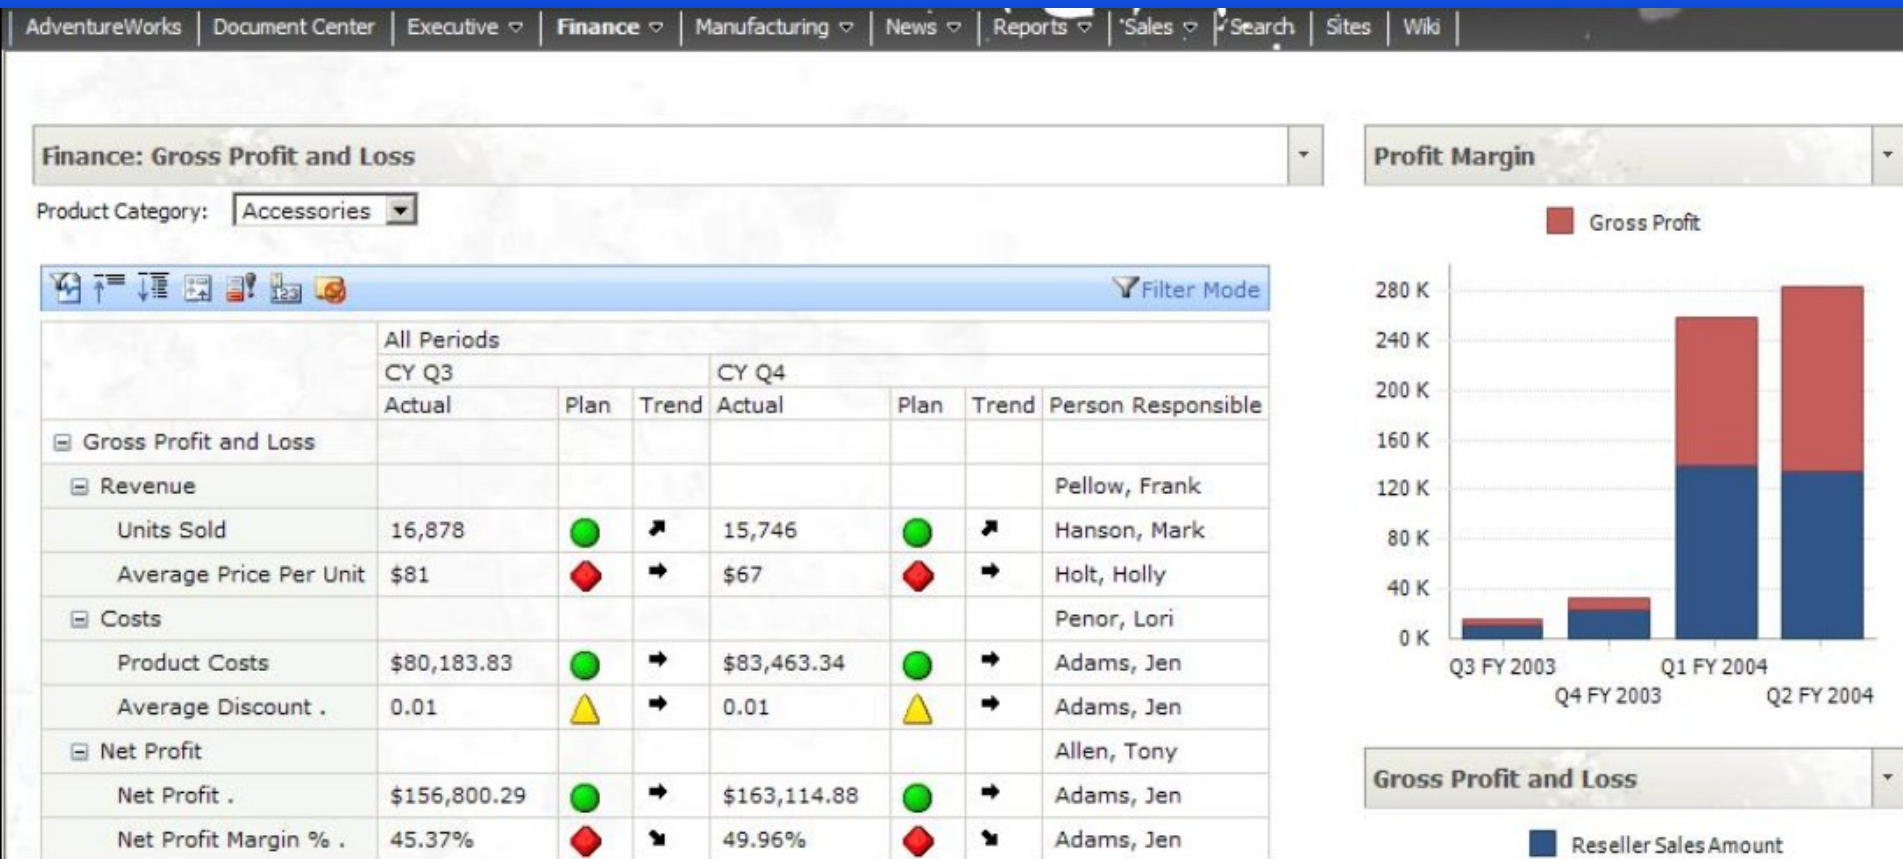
AdventureWorks | Document Center | Executive | Finance | Manufacturing | News | Reports | Sales | Search | Sites | Wiki

Finance: Gross Profit and Loss

Product Category: Accessories

Filter Mode

| | All Periods | | | | | | |
|---|---|---|---|---|---|---|---|
| | CY Q3 | | | CY Q4 | | | |
| | Actual | Plan | Trend | Actual | Plan | Trend | Person Responsible |
| Gross Profit and Loss | | | | | | | |
| Revenue | | | | | | | Pellow, Frank |
| Units Sold | 16,878 | | | 15,746 | | | Hanson, Mark |
| Average Price Per Unit | $81 | | | $67 | | | Holt, Holly |
| Costs | | | | | | | Penor, Lori |
| Product Costs | $80,183.83 | | | $83,463.34 | | | Adams, Jen |
| Average Discount . | 0.01 | | | 0.01 | | | Adams, Jen |
| Net Profit | | | | | | | Allen, Tony |
| Net Profit . | $156,800.29 | | | $163,114.88 | | | Adams, Jen |
| Net Profit Margin % . | 45.37% | | | 49.96% | | | Adams, Jen |

Profit Margin

Gross Profit

280 K
240 K
200 K
160 K
120 K
80 K
40 K
0 K

Q3 FY 2003
Q4 FY 2003
Q1 FY 2004
Q2 FY 2004

Gross Profit and Loss

Reseller Sales Amount